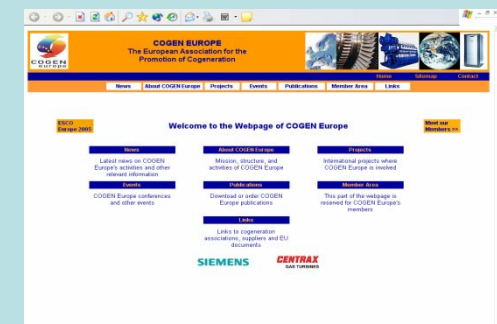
COGEN europe

COGEN EUROPE
The European Association for the Promotion of Cogeneration

Home Sitemap Contact

News About COGEN Europe Projects Events Publications Member Area Links

ESCO Europe 2005

Welcome to the Webpage of COGEN Europe

Meet our Members >>

News
Latest news on COGEN Europe's activities and other relevant information

About COGEN Europe
Mission, structure, and activities of COGEN Europe

Projects
International projects where COGEN Europe is involved

Events
COGEN Europe conferences and other events

Publications
Download or order COGEN Europe publications

Member Area
This part of the webpage is reserved for COGEN Europe's members

Links
Links to cogeneration associations, suppliers and EU documents

SIEMENS

CENTRAX
GAS TURBINES